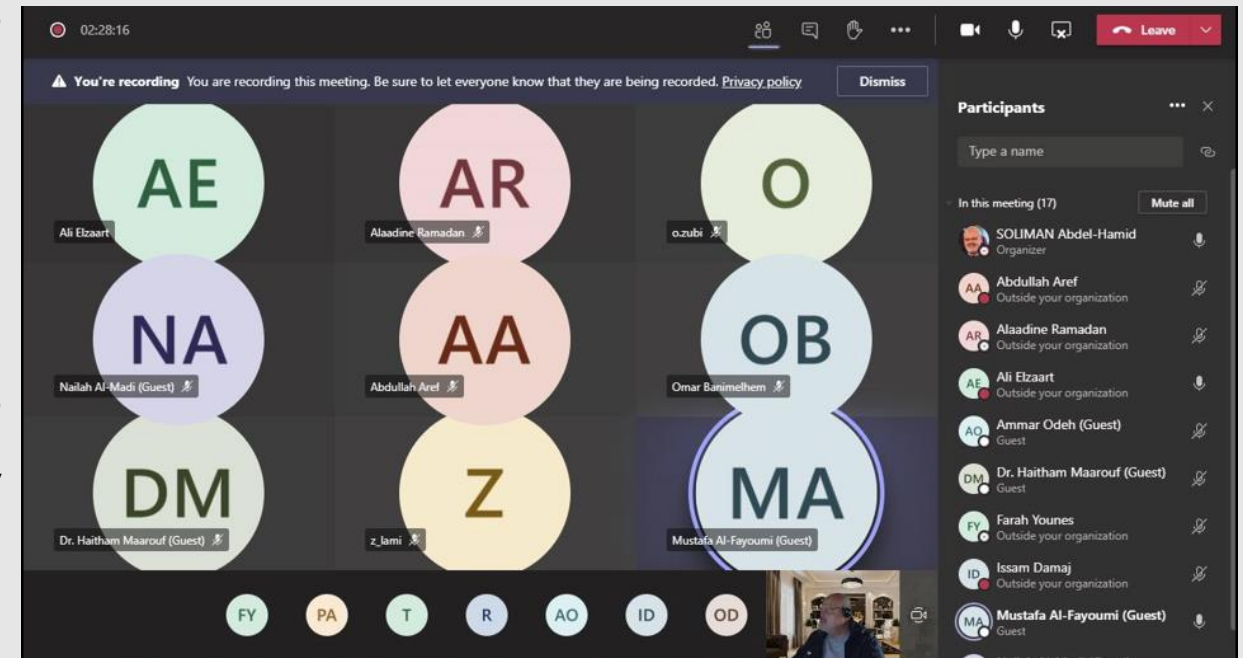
02:28:16

Leave

You're recording You are recording this meeting. Be sure to let everyone know that they are being recorded. Privacy policy

Dismiss

AE
Ali Elzaart

AR
Alaadine Ramadan

O
o.zubi

NA
Nailah Al-Madi (Guest)

AA
Abdullah Aref

OB
Omar Banimelhem

DM
Dr. Haitham Maarouf (Guest)

Z
z_lami

MA
Mustafa Al-Fayoumi (Guest)

FY PA T R AO ID OD

Participants

Type a name

In this meeting (17)

Mute all

SOLIMAN Abdel-Hamid
Organizer

AA Abdullah Aref
Outside your organization

AR Alaadine Ramadan
Outside your organization

AE Ali Elzaart
Outside your organization

AO Ammar Odeh (Guest)
Guest

DM Dr. Haitham Maarouf (Guest)
Guest

FY Farah Younes
Outside your organization

ID Issam Damaj
Outside your organization

MA Mustafa Al-Fayoumi (Guest)
Guest